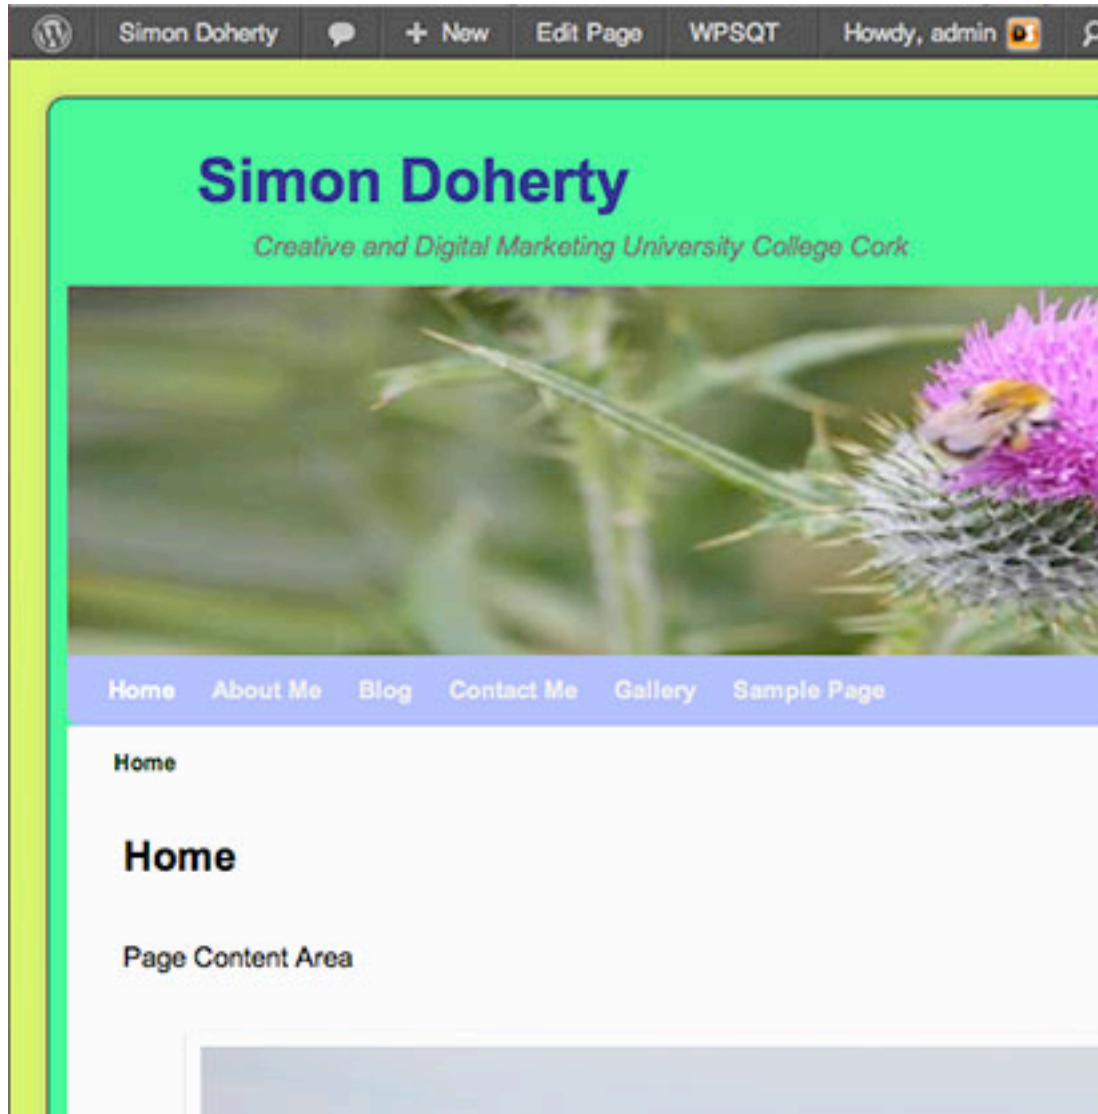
Simon Doherty + New Edit Page WPSQT Howdy, admin

Simon Doherty

Creative and Digital Marketing University College Cork

Home About Me Blog Contact Me Gallery Sample Page

Home

Home

Page Content Area